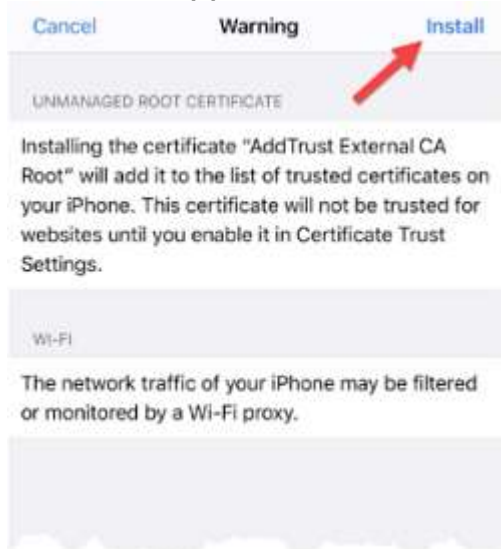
Cancel Warning Install

UNMANAGED ROOT CERTIFICATE

Installing the certificate "AddTrust External CA Root" will add it to the list of trusted certificates on your iPhone. This certificate will not be trusted for websites until you enable it in Certificate Trust Settings.

WI-FI

The network traffic of your iPhone may be filtered or monitored by a Wi-Fi proxy.